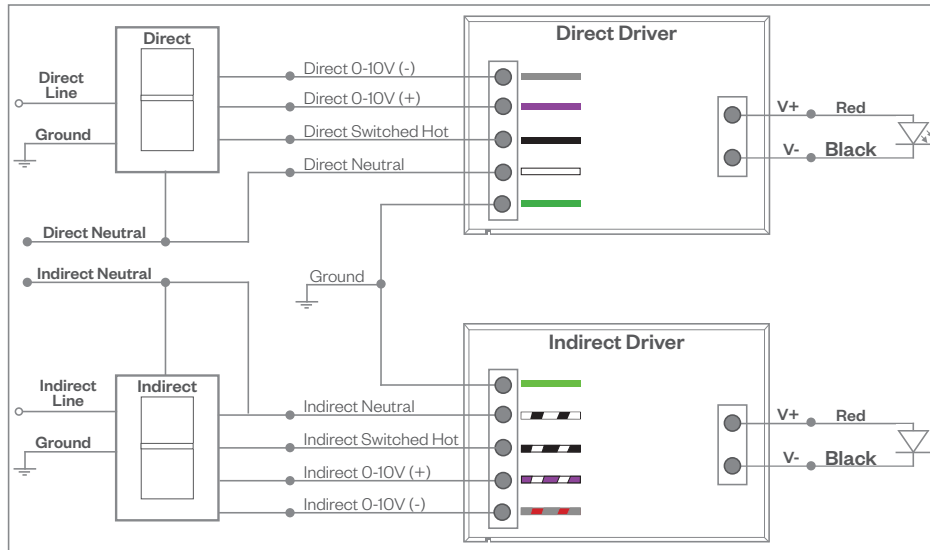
Direct

Direct Line

Ground

Direct Neutral

Direct Driver

Direct 0-10V (-)

Direct 0-10V (+)

Direct Switched Hot

Direct Neutral

V+

Red

V-

Black

Indirect Neutral

Ground

Indirect Line

Indirect

Ground

Indirect Driver

Indirect Neutral

Indirect Switched Hot

Indirect 0-10V (+)

Indirect 0-10V (-)

V+

Red

V-

Black